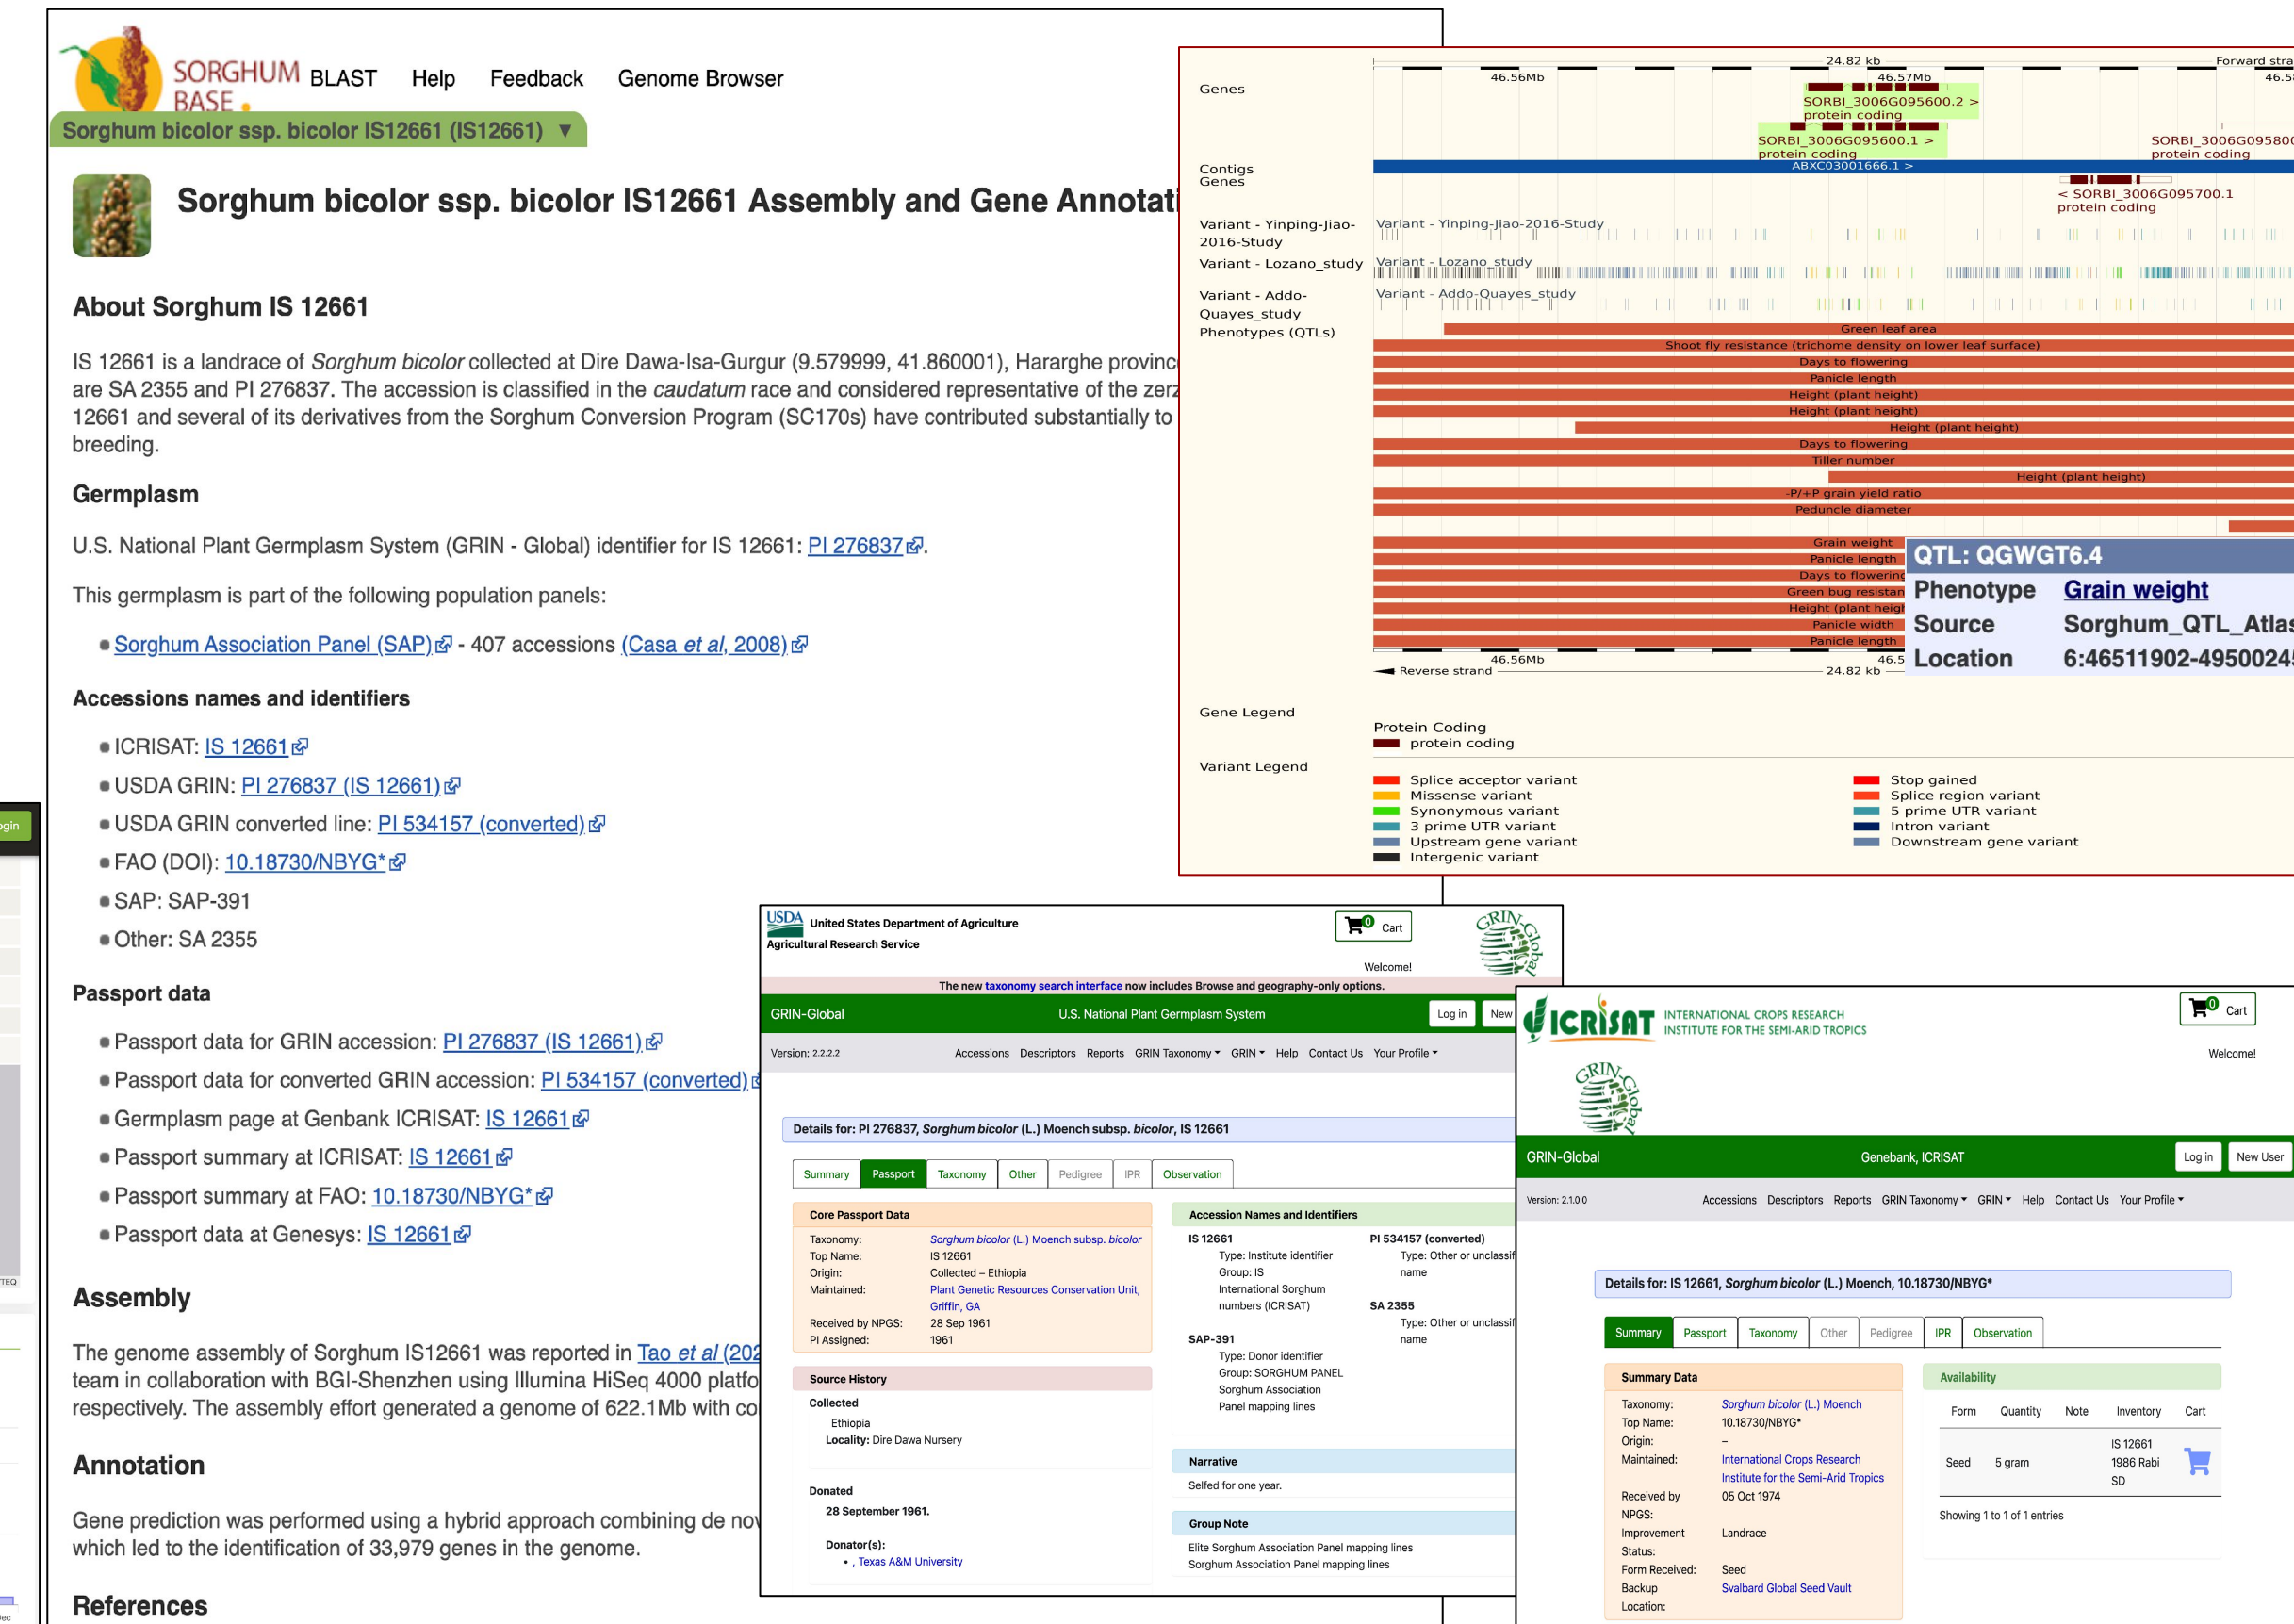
SORGHUM BASE BLAST Help Feedback Genome Browser

Sorghum bicolor ssp. bicolor IS12661 (IS12661) ▼

Sorghum bicolor ssp. bicolor IS12661 Assembly and Gene Annotati

About Sorghum IS 12661

IS 12661 is a landrace of Sorghum bicolor collected at Dire Dawa-Isa-Gurgur (9.579999, 41.860001), Hararghe provinc are SA 2355 and PI 276837. The accession is classified in the caudatum race and considered representative of the zer 12661 and several of its derivatives from the Sorghum Conversion Program (SC170s) have contributed substantially to breeding.

Germplasm

U.S. National Plant Germplasm System (GRIN - Global) identifier for IS 12661: PI 276837.

This germplasm is part of the following population panels:

Sorghum Association Panel (SAP) - 407 accessions (Casa et al, 2008)

Accessions names and identifiers

ICRISAT: IS 12661
USDA GRIN: PI 276837 (IS 12661)
USDA GRIN converted line: PI 534157 (converted)
FAO (DOI): 10.18730/NBYG*
SAP: SAP-391
Other: SA 2355

Passport data

Passport data for GRIN accession: PI 276837 (IS 12661)
Passport data for converted GRIN accession: PI 534157 (converted)
Germplasm page at Genbank ICRISAT: IS 12661
Passport summary at ICRISAT: IS 12661
Passport summary at FAO: 10.18730/NBYG*
Passport data at Genesys: IS 12661

Assembly

The genome assembly of Sorghum IS12661 was reported in Tao et al (202 team in collaboration with BGI-Shenzhen using Illumina HiSeq 4000 platfo respectively. The assembly effort generated a genome of 622.1Mb with co

Annotation

Gene prediction was performed using a hybrid approach combining de no which led to the identification of 33,979 genes in the genome.

References

Genes
Contigs
Genes
Variant - Yinping-Jiao-2016-Study
Variant - Lozano_study
Variant - Addo-Quayes_study
Phenotypes (QTLs)
24.82 kb
Forward stra
46.56Mb
46.57Mb
46.5
SORBI_3006G095600.2 >
protein coding
SORBI_3006G095600.1 >
protein coding
SORBI_3006G09580
protein coding
ABXC03001666.1 >
< SORBI_3006G095700.1
protein coding
Variant - Yinping-Jiao-2016-Study
Variant - Lozano_study
Variant - Addo-Quayes_study
Green leaf area
Shoot fly resistance (trichome density on lower leaf surface)
Days to flowering
Panicle length
Height (plant height)
Height (plant height)
Height (plant height)
Days to flowering
Tiller number
Height (plant height)
-P/+P grain yield ratio
Peduncle diameter
Grain weight
Panicle length
Days to flowering
Green bug resistan
Height (plant heigh
Panicle width
Panicle length
QTL: QGWGT6.4
Phenotype Grain weight
Source Sorghum_QTL_Atlas
Location 6:46511902-4950024
46.56Mb
46.5
Reverse strand
24.82 kb
Gene Legend
Protein Coding
protein coding
Variant Legend
Splice acceptor variant
Missense variant
Synonymous variant
3 prime UTR variant
Upstream gene variant
Intergenic variant
Stop gained
Splice region variant
5 prime UTR variant
Intron variant
Downstream gene variant

USDA United States Department of Agriculture
Agricultural Research Service
0 Cart
Welcome!
The new taxonomy search interface now includes Browse and geography-only options.
GRIN-Global U.S. National Plant Germplasm System Log in New
Version: 2.2.2.2 Accessions Descriptors Reports GRIN Taxonomy GRIN Help Contact Us Your Profile
Details for: PI 276837, Sorghum bicolor (L.) Moench subsp. bicolor, IS 12661
Summary Passport Taxonomy Other Pedigree IPR Observation
Core Passport Data
Taxonomy: Sorghum bicolor (L.) Moench subsp. bicolor
Top Name: IS 12661
Origin: Collected – Ethiopia
Maintained: Plant Genetic Resources Conservation Unit, Griffin, GA
Received by NPGS: 28 Sep 1961
PI Assigned: 1961
Source History
Collected
Ethiopia
Locality: Dire Dawa Nursery
Donated
28 September 1961.
Donator(s):
• , Texas A&M University
Accession Names and Identifiers
IS 12661
Type: Institute identifier
Group: IS
International Sorghum numbers (ICRISAT)
SAP-391
Type: Donor identifier
Group: SORGHUM PANEL
Sorghum Association Panel mapping lines
PI 534157 (converted)
Type: Other or unclassif name
SA 2355
Type: Other or unclassif name
Narrative
Selfed for one year.
Group Note
Elite Sorghum Association Panel mapping lines
Sorghum Association Panel mapping lines

ICRISAT INTERNATIONAL CROPS RESEARCH INSTITUTE FOR THE SEMI-ARID TROPICS
0 Cart
Welcome!
GRIN-Global Genebank, ICRISAT Log in New User
Version: 2.1.0.0 Accessions Descriptors Reports GRIN Taxonomy GRIN Help Contact Us Your Profile
Details for: IS 12661, Sorghum bicolor (L.) Moench, 10.18730/NBYG*
Summary Passport Taxonomy Other Pedigree IPR Observation
Summary Data
Taxonomy: Sorghum bicolor (L.) Moench
Top Name: 10.18730/NBYG*
Origin: –
Maintained: International Crops Research Institute for the Semi-Arid Tropics
Received by NPGS: 05 Oct 1974
Improvement Status: Landrace
Form Received: Seed
Backup Location: Svalbard Global Seed Vault
Availability
| Form | Quantity | Note | Inventory | Cart |
|---|---|---|---|---|
| Seed | 5 gram | | IS 12661 1986 Rabi SD | |
Showing 1 to 1 of 1 entries